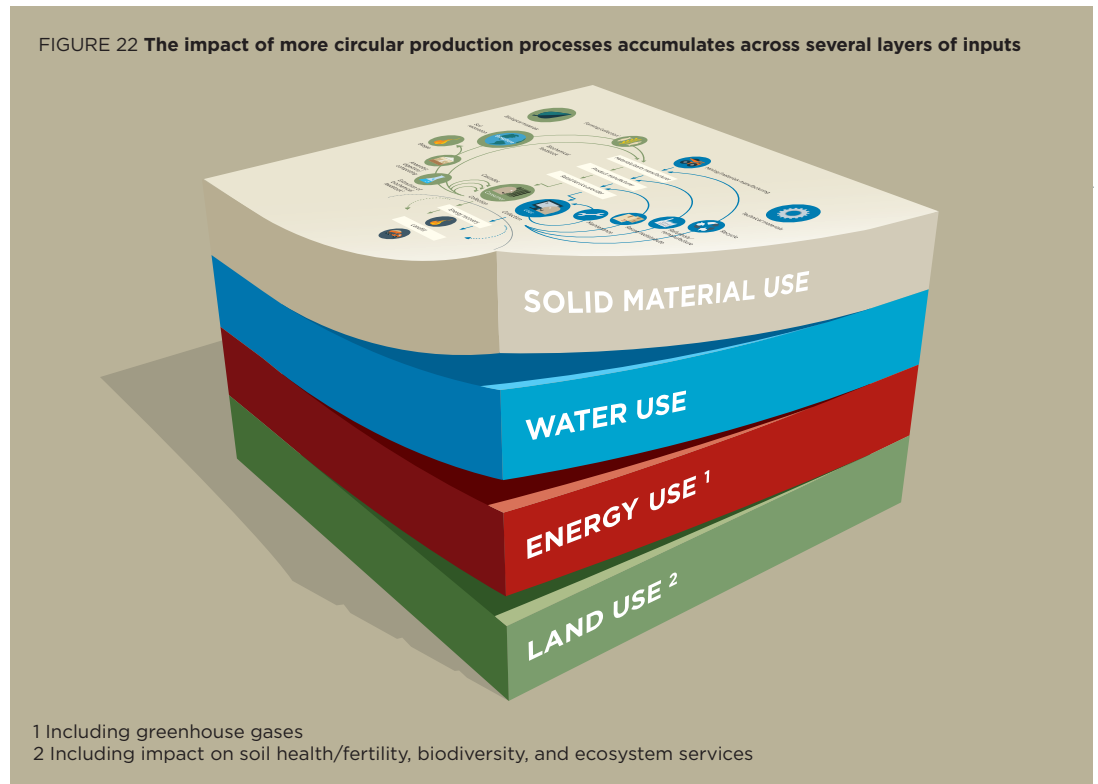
FIGURE 22 **The impact of more circular production processes accumulates across several layers of inputs**

SOLID MATERIAL USE

WATER USE

ENERGY USE $^1$

LAND USE $^2$

1 Including greenhouse gases
2 Including impact on soil health/fertility, biodiversity, and ecosystem services